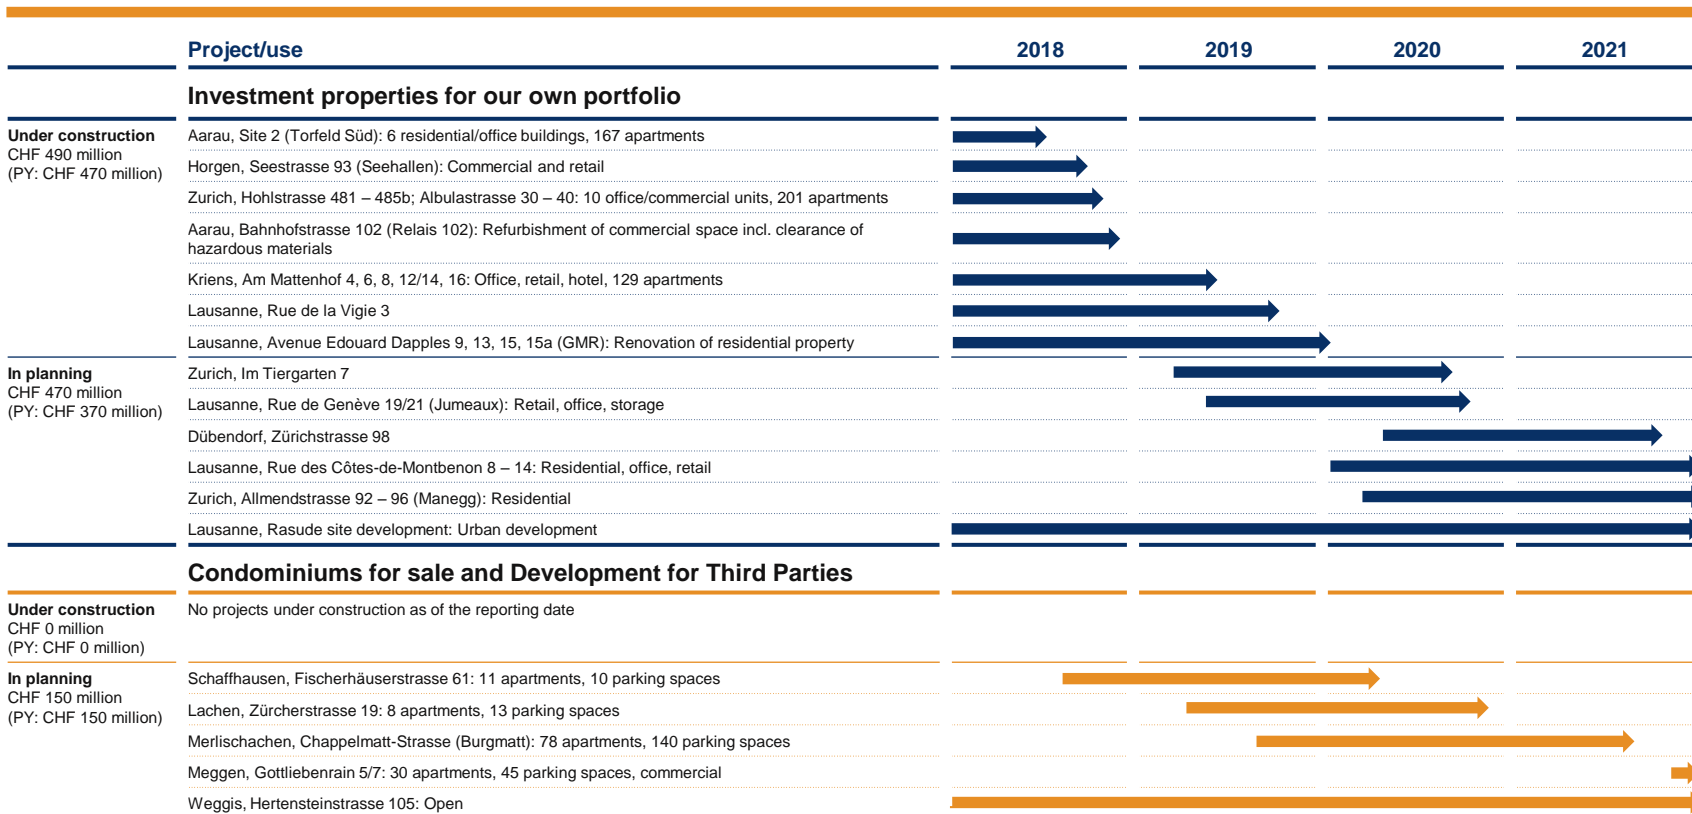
| | Project/use | 2018 | 2019 | 2020 | 2021 |
|---|---|---|---|---|---|
| | **Investment properties for our own portfolio** | | | | |
| **Under construction** CHF 490 million (PY: CHF 470 million) | Aarau, Site 2 (Torfeld Süd): 6 residential/office buildings, 167 apartments | | | | |
| | Horgen, Seestrasse 93 (Seehallen): Commercial and retail | | | | |
| | Zurich, Hohlstrasse 481 – 485b; Albulastrasse 30 – 40: 10 office/commercial units, 201 apartments | | | | |
| | Aarau, Bahnhofstrasse 102 (Relais 102): Refurbishment of commercial space incl. clearance of hazardous materials | | | | |
| | Kriens, Am Mattenhof 4, 6, 8, 12/14, 16: Office, retail, hotel, 129 apartments | | | | |
| | Lausanne, Rue de la Vigie 3 | | | | |
| | Lausanne, Avenue Edouard Dapples 9, 13, 15, 15a (GMR): Renovation of residential property | | | | |
| **In planning** CHF 470 million (PY: CHF 370 million) | Zurich, Im Tiergarten 7 | | | | |
| | Lausanne, Rue de Genève 19/21 (Jumeaux): Retail, office, storage | | | | |
| | Dübendorf, Zürichstrasse 98 | | | | |
| | Lausanne, Rue des Côtes-de-Montbenon 8 – 14: Residential, office, retail | | | | |
| | Zurich, Allmendstrasse 92 – 96 (Manegg): Residential | | | | |
| | Lausanne, Rasude site development: Urban development | | | | |
| | **Condominiums for sale and Development for Third Parties** | | | | |
| **Under construction** CHF 0 million (PY: CHF 0 million) | No projects under construction as of the reporting date | | | | |
| **In planning** CHF 150 million (PY: CHF 150 million) | Schaffhausen, Fischerhäuserstrasse 61: 11 apartments, 10 parking spaces | | | | |
| | Lachen, Zürcherstrasse 19: 8 apartments, 13 parking spaces | | | | |
| | Merlischachen, Chappelmatt-Strasse (Burgmatt): 78 apartments, 140 parking spaces | | | | |
| | Meggen, Gottliebenrain 5/7: 30 apartments, 45 parking spaces, commercial | | | | |
| | Weggis, Hertensteinstrasse 105: Open | | | | |